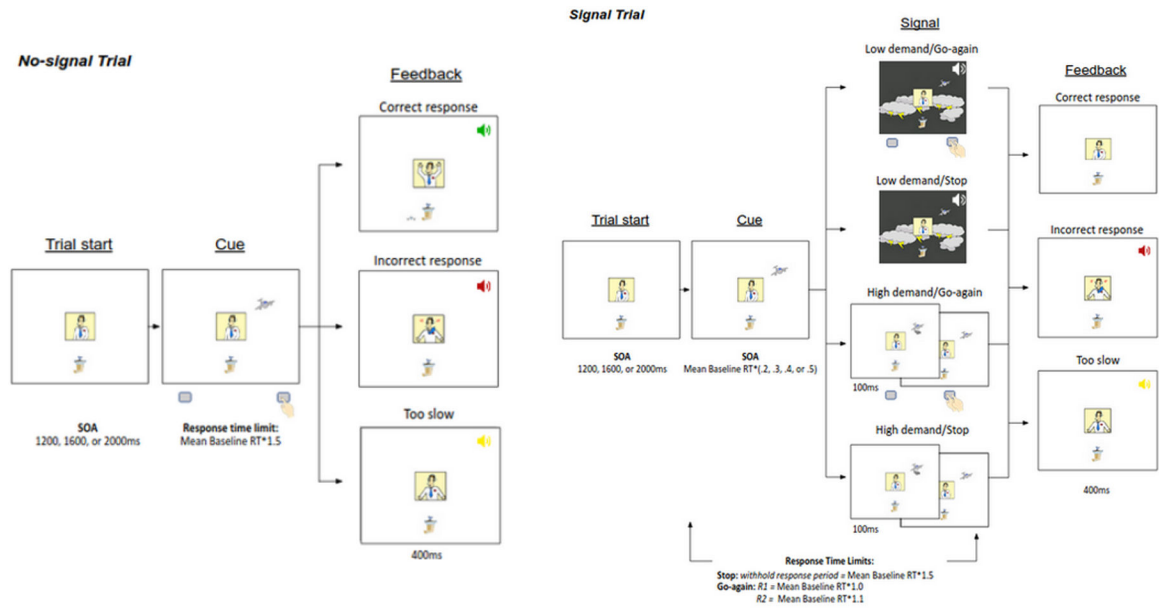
Signal Trial

No-signal Trial

Trial start

Cue

Feedback

Correct response

Incorrect response

Too slow

400ms

SOA
1200, 1600, or 2000ms

Response time limit:
Mean Baseline RT*1.5

Trial start

Cue

SOA
1200, 1600, or 2000ms

SOA
Mean Baseline RT*(.2, .3, .4, or .5)

Signal

Low demand/Go-again

Low demand/Stop

High demand/Go-again

100ms

High demand/Stop

100ms

Feedback

Correct response

Incorrect response

Too slow

400ms

Response Time Limits:
Stop: withhold response period = Mean Baseline RT*1.5
Go-again: R1 = Mean Baseline RT*1.0
R2 = Mean Baseline RT*1.1